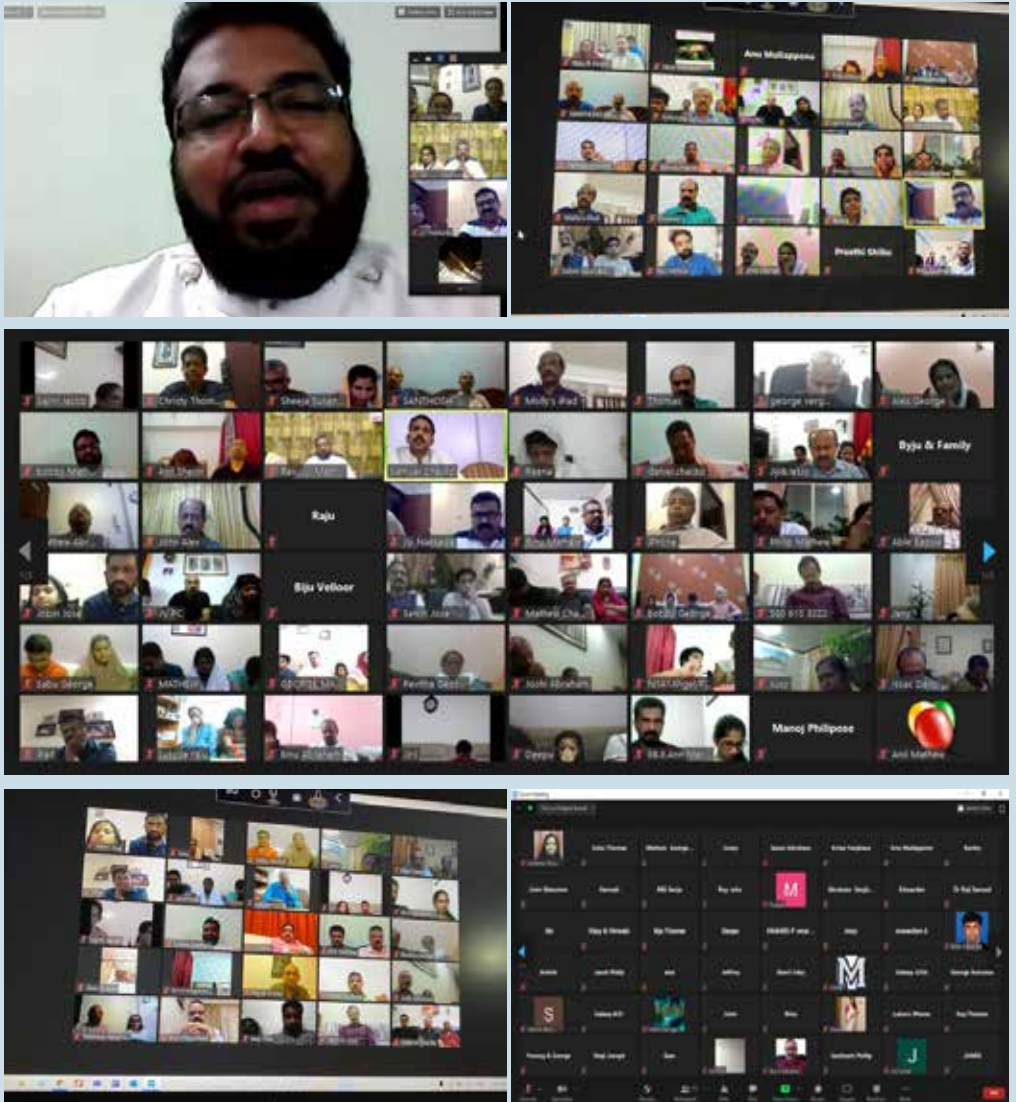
Anu Mullappona

Preethi Shibu

Christy Thom...
Sheeja Susan...
SANTHOSH...
Molly's iPad
Thomas
george varg...
Alex George

Byju & Family

Samuel Chacko
daniel.chacko

Raju

John Alex

Biju Velloor

Jobin Jose
Mathew Cha...
Bobby George
500 815 3222

Sabu George
MATHEW
GEORGE MA...
Pavithra George
Joshi Abraham

Manoj Philipose

Anil Mathew

Deepa

John Thomas
Mathew George
Anu Mullappona

Vijay & Nirmala
Biju Thomas

Jacob Philip

M

S

J